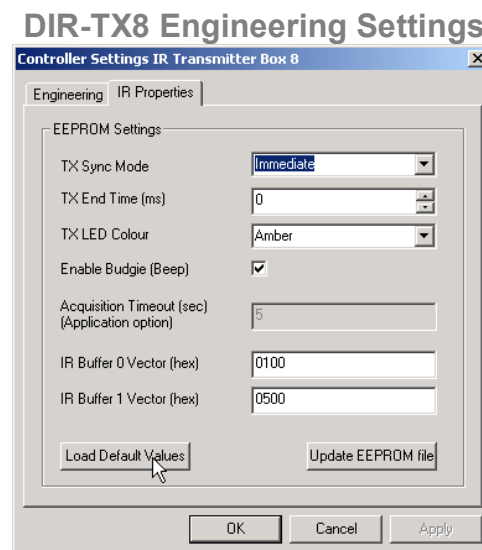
DIR-TX8 Engineering Settings

Controller Settings IR Transmitter Box 8

Engineering | IR Properties

EEPROM Settings

TX Sync Mode | Immediate

TX End Time (ms) | 0

TX LED Colour | Amber

Enable Budgie (Beep)

Acquisition Timeout (sec) (Application option) | 5

IR Buffer 0 Vector (hex) | 0100

IR Buffer 1 Vector (hex) | 0500

Load Default Values

Update EEPROM file

OK

Cancel

Apply